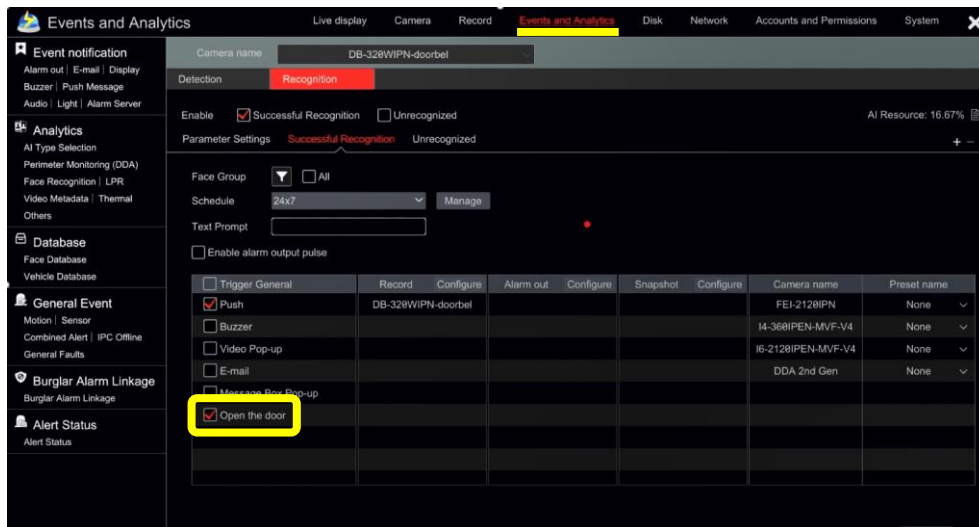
Events and Analytics

Live display | Camera | Record | Events and Analytics | Disk | Network | Accounts and Permissions | System

Event notification
Alarm out | E-mail | Display
Buzzer | Push Message
Audio | Light | Alarm Server

Analytics
AI Type Selection
Perimeter Monitoring (DDA)
Face Recognition | LPR
Video Metadata | Thermal
Others

Database
Face Database
Vehicle Database

General Event
Motion | Sensor
Combined Alert | IPC Offline
General Faults

Burglar Alarm Linkage
Burglar Alarm Linkage

Alert Status
Alert Status

Camera name DB-320WIPN-doorbel

Detection | Recognition

Enable Successful Recognition Unrecognized

AI Resource: 16.67%

Parameter Settings | Successful Recognition | Unrecognized

Face Group All
Schedule 24x7 Manage
Text Prompt
Enable alarm output pulse

| Trigger General | Record | Configure | Alarm out | Configure | Snapshot | Configure | Camera name | Preset name |
|---|---|---|---|---|---|---|---|---|
| Push | DB-320WIPN-doorbel | | | | | | FEI-2120IPN | None |
| Buzzer | | | | | | | I4-360IPEN-MVF-V4 | None |
| Video Pop-up | | | | | | | I6-2120IPEN-MVF-V4 | None |
| E-mail | | | | | | | DDA 2nd Gen | None |
| Message Box Pop-up | | | | | | | | |
| Open the door | | | | | | | | |